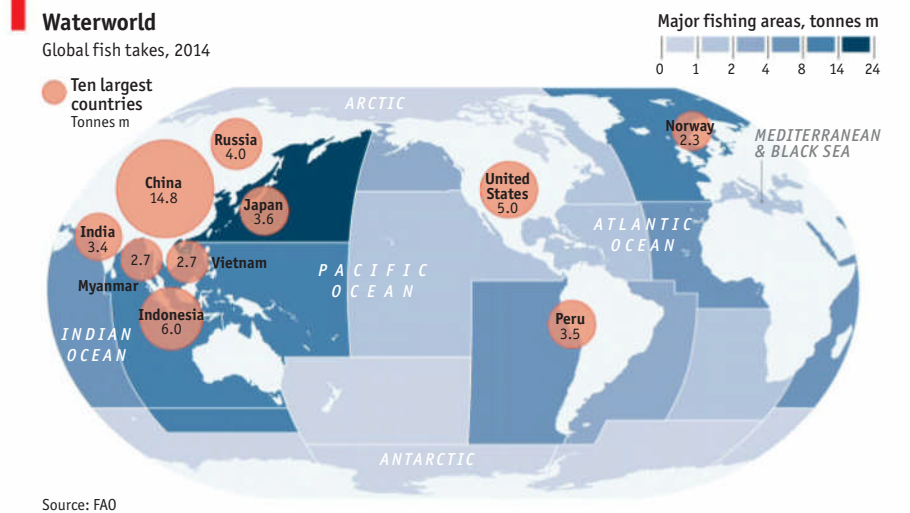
Waterworld
Global fish takes, 2014

Major fishing areas, tonnes m
0 1 2 4 8 14 24

Ten largest countries
Tonnes m

ARCTIC

Russia
4.0

China
14.8

Japan
3.6

India
3.4

2.7

2.7

Vietnam

Myanmar

Indonesia
6.0

INDIAN OCEAN

PACIFIC OCEAN

United States
5.0

Norway
2.3

MEDITERRANEAN & BLACK SEA

ATLANTIC OCEAN

Peru
3.5

ANTARCTIC

Source: FAO